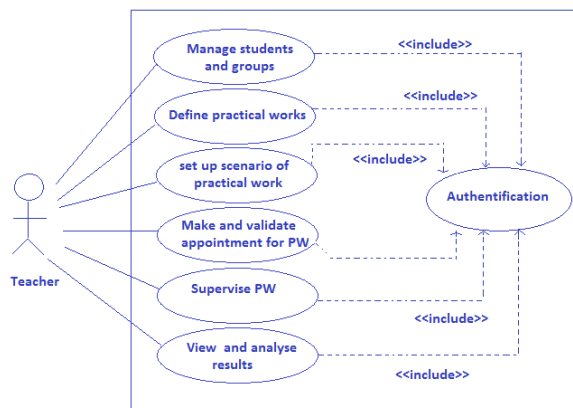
Manage students and groups

<<include>>

Define practical works

<<include>>

set up scenario of practical work

<<include>>

Authentification

Make and validate appointment for PW

Supervise PW

<<include>>

View and analyse results

<<include>>

Teacher